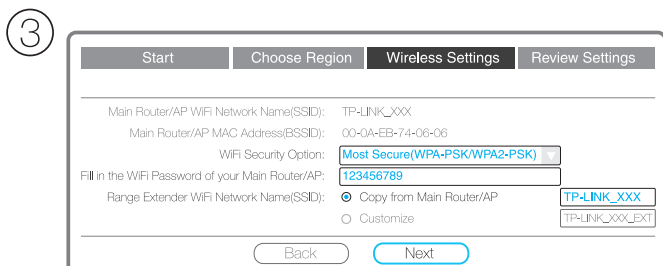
③

Start | Choose Region | Wireless Settings | Review Settings

Main Router/AP WiFi Network Name(SSID): TP-LINK_XXX
Main Router/AP MAC Address(BSSID): 00-0A-EB-74-06-06
WiFi Security Option: Most Secure(WPA-PSK/WPA2-PSK)
Fill in the WiFi Password of your Main Router/AP: 123456789
Range Extender WiFi Network Name(SSID): Copy from Main Router/AP TP-LINK_XXX
Customize TP-LINK_XXX_EXT

Back Next